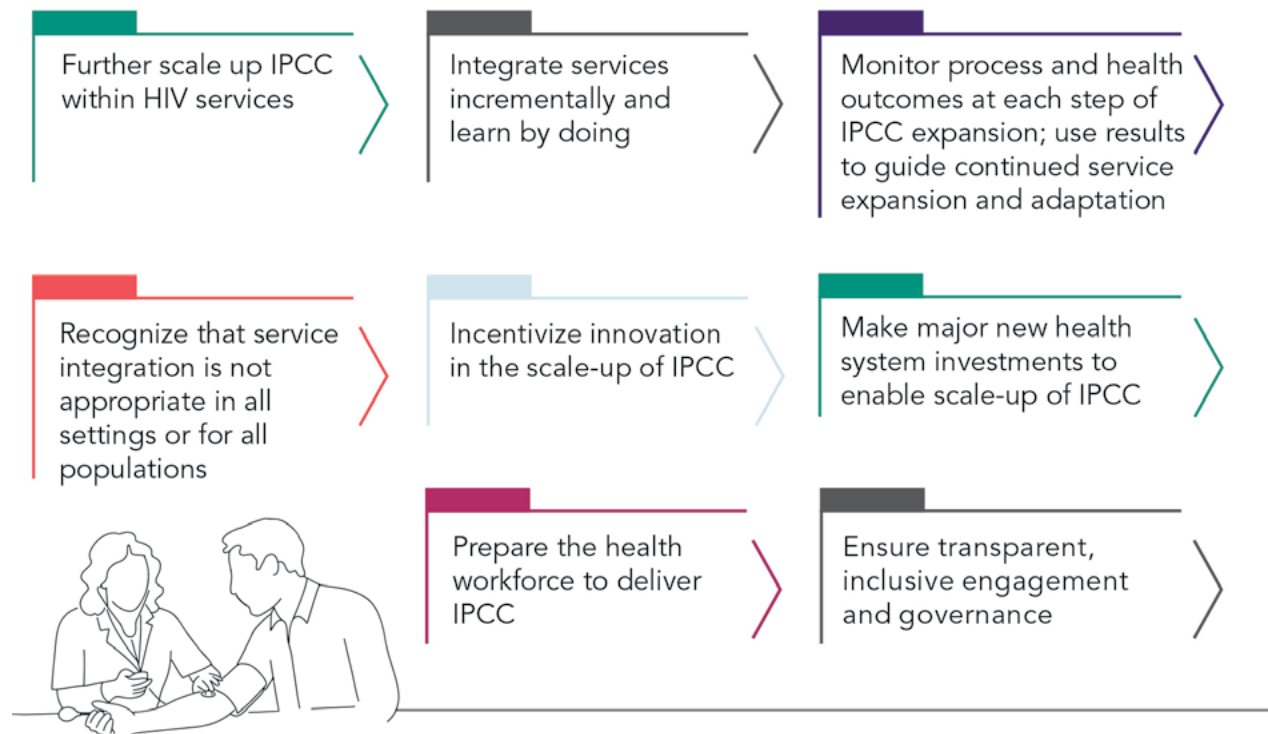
Further scale up IPCC within HIV services

Integrate services incrementally and learn by doing

Monitor process and health outcomes at each step of IPCC expansion; use results to guide continued service expansion and adaptation

Recognize that service integration is not appropriate in all settings or for all populations

Incentivize innovation in the scale-up of IPCC

Make major new health system investments to enable scale-up of IPCC

Prepare the health workforce to deliver IPCC

Ensure transparent, inclusive engagement and governance